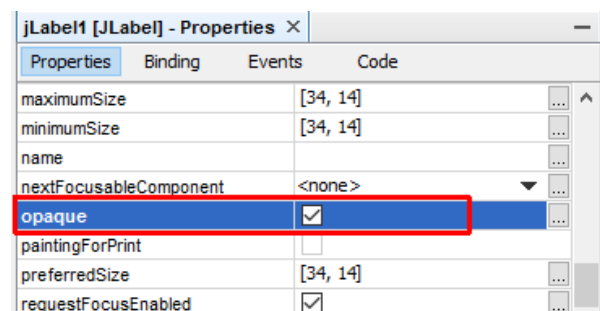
jLabel1 [JLabel] - Properties ×

Properties Binding Events Code

| | | |
|---|---|---|
| maximumSize | [34, 14] | ... |
| minimumSize | [34, 14] | ... |
| name | | ... |
| nextFocusableComponent | <none> | ... |
| opaque | ☑ | ... |
| paintingForPrint | ☐ | |
| preferredSize | [34, 14] | ... |
| requestFocusEnabled | ☑ | ... |